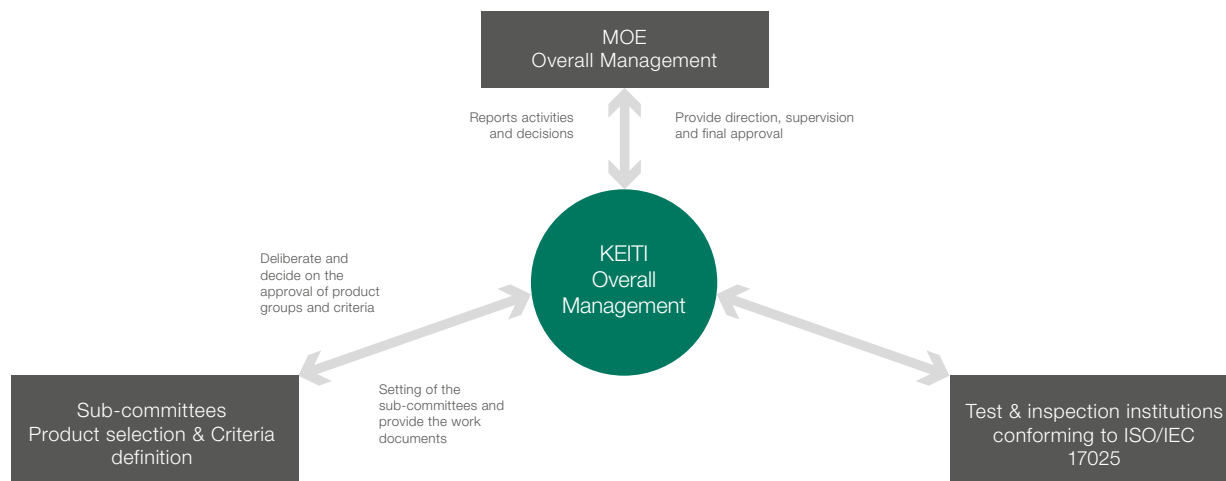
MOE
Overall Management

Reports activities and decisions

Provide direction, supervision and final approval

KEITI
Overall
Management

Deliberate and decide on the approval of product groups and criteria

Setting of the sub-committees and provide the work documents

Sub-committees
Product selection & Criteria definition

Test & inspection institutions conforming to ISO/IEC 17025